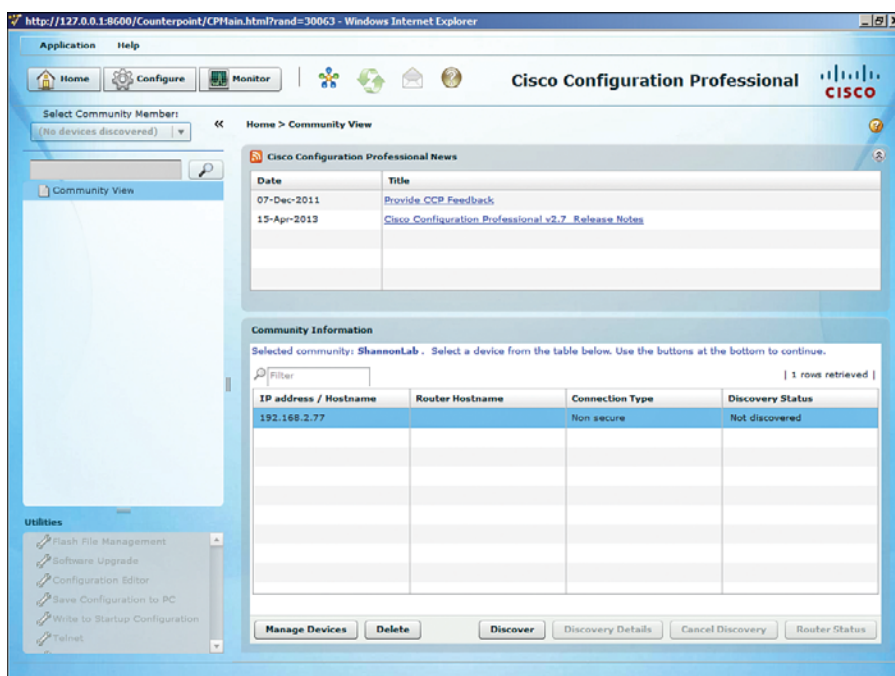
http://127.0.0.1:8600/Counterpoint/CPMain.html?rand=30063 - Windows Internet Explorer

Application Help

Home Configure Monitor

Cisco Configuration Professional

CISCO

Select Community Member:
(No devices discovered)

Community View

Utilities
Flash File Management
Software Upgrade
Configuration Editor
Save Configuration to PC
Write to Startup Configuration
Telnet

Home > Community View

Cisco Configuration Professional News

| Date | Title |
|---|---|
| 07-Dec-2011 | Provide CCP Feedback |
| 15-Apr-2013 | Cisco Configuration Professional v2.7 Release Notes |

Community Information

Selected community: ShannonLab . Select a device from the table below. Use the buttons at the bottom to continue.

Filter

| 1 rows retrieved |

| IP address / Hostname | Router Hostname | Connection Type | Discovery Status |
|---|---|---|---|
| 192.168.2.77 | | Non secure | Not discovered |

Manage Devices Delete Discover Discovery Details Cancel Discovery Router Status